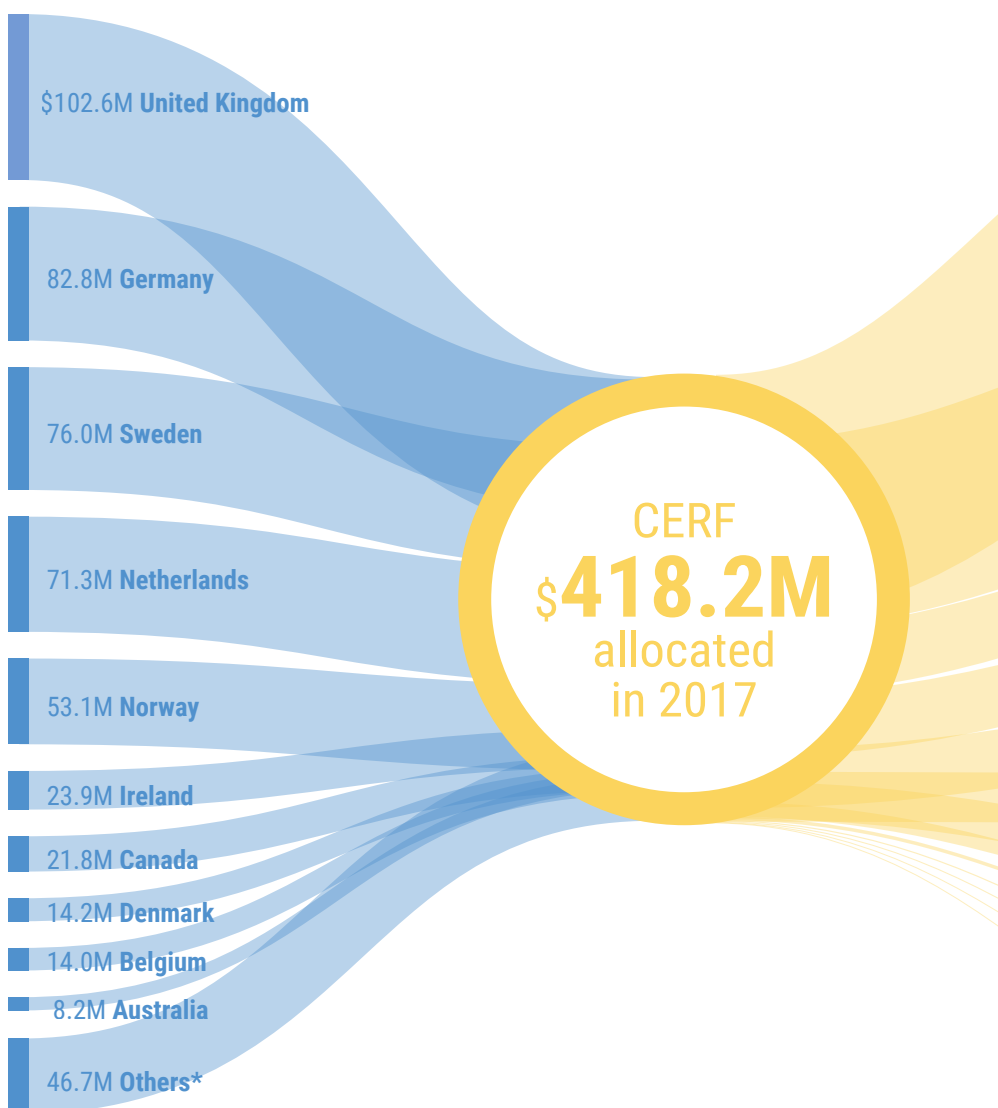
$102.6M United Kingdom

82.8M Germany

76.0M Sweden

71.3M Netherlands

53.1M Norway

23.9M Ireland

21.8M Canada

14.2M Denmark

14.0M Belgium

8.2M Australia

46.7M Others*

CERF
$418.2M
allocated
in 2017